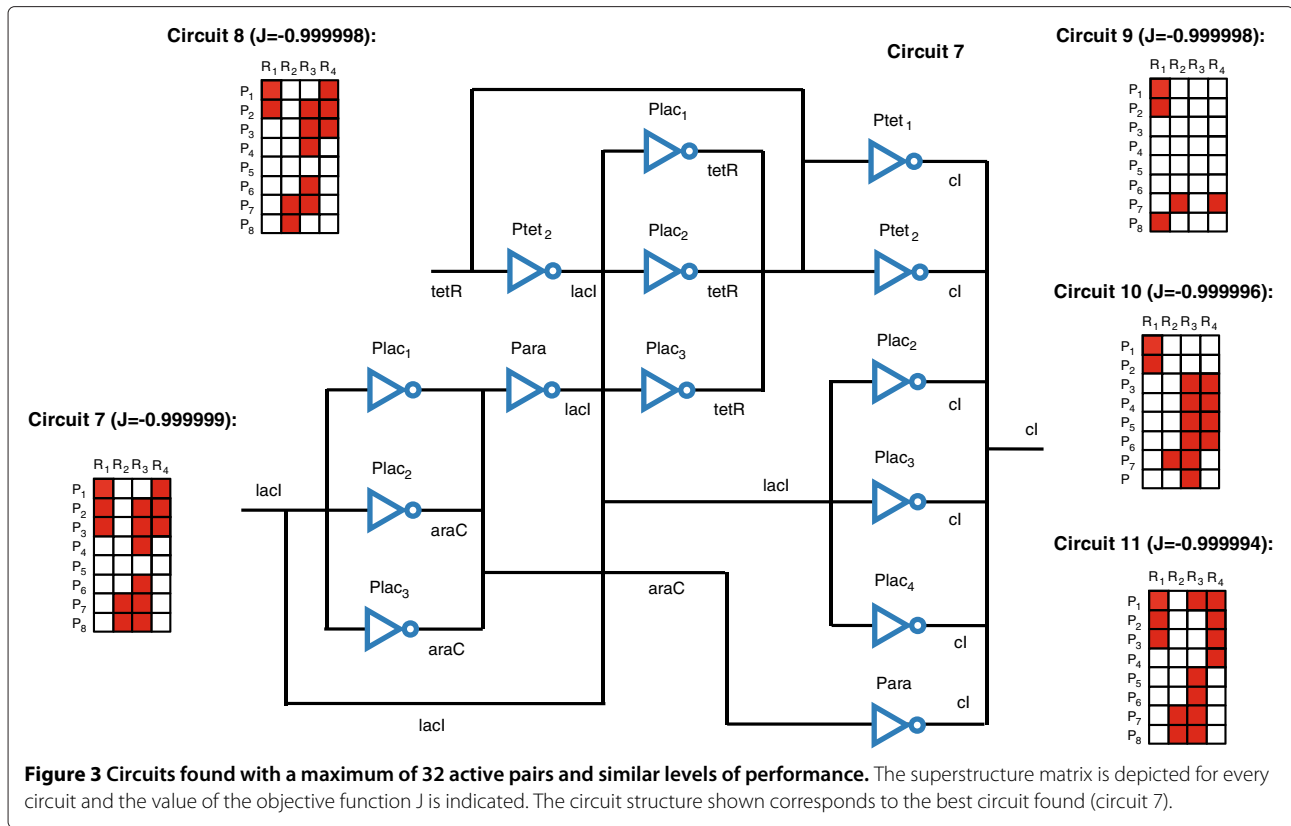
Circuit 8 (J=-0.999998):

$R_1$ $R_2$ $R_3$ $R_4$
$P_1$
$P_2$
$P_3$
$P_4$
$P_5$
$P_6$
$P_7$
$P_8$

Circuit 7

Circuit 9 (J=-0.999998):

$R_1$ $R_2$ $R_3$ $R_4$
$P_1$
$P_2$
$P_3$
$P_4$
$P_5$
$P_6$
$P_7$
$P_8$

$Plac_1$
tetR
$Ptet_1$
cI
$Ptet_2$
tetR
lacI
$Plac_2$
tetR
$Ptet_2$
cI

Circuit 10 (J=-0.999996):

$R_1$ $R_2$ $R_3$ $R_4$
$P_1$
$P_2$
$P_3$
$P_4$
$P_5$
$P_6$
$P_7$
P

$Plac_1$
Para
lacI
$Plac_3$
tetR
$Plac_2$
cI

Circuit 7 (J=-0.999999):

$R_1$ $R_2$ $R_3$ $R_4$
$P_1$
$P_2$
$P_3$
$P_4$
$P_5$
$P_6$
$P_7$
$P_8$

cI
lacI
$Plac_2$
araC
lacI
$Plac_3$
cI

Circuit 11 (J=-0.999994):

$R_1$ $R_2$ $R_3$ $R_4$
$P_1$
$P_2$
$P_3$
$P_4$
$P_5$
$P_6$
$P_7$
$P_8$

$Plac_3$
araC
araC
$Plac_4$
cI
Para
cI
lacI

**Figure 3 Circuits found with a maximum of 32 active pairs and similar levels of performance.** The superstructure matrix is depicted for every circuit and the value of the objective function J is indicated. The circuit structure shown corresponds to the best circuit found (circuit 7).